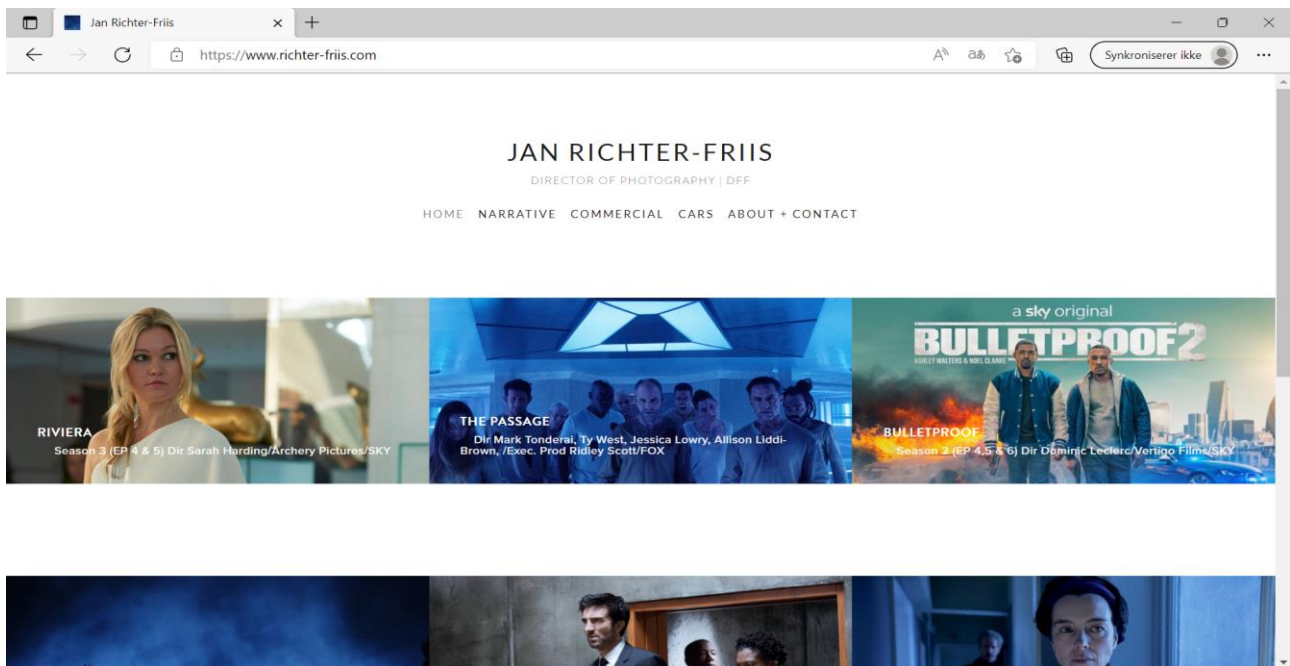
Jan Richter-Friis

https://www.richter-friis.com

Synkroniserer ikke

JAN RICHTER-FRIIS

DIRECTOR OF PHOTOGRAPHY | DFF

HOME NARRATIVE COMMERCIAL CARS ABOUT + CONTACT

RIVIERA
Season 3 (EP 4 & 5) Dir Sarah Harding/Archery Pictures/SKY

THE PASSAGE
Dir Mark Tonderai, Ty West, Jessica Lowry, Allison Liddi-Brown, /Exec. Prod Ridley Scott/FOX

a sky original
BULLETPROOF 2
ASHLEY WALTERS & NOEL CLARKE

BULLETPROOF
Season 2 (EP 4,5 & 6) Dir Dominic Leclerc/Vertigo Films/SKY